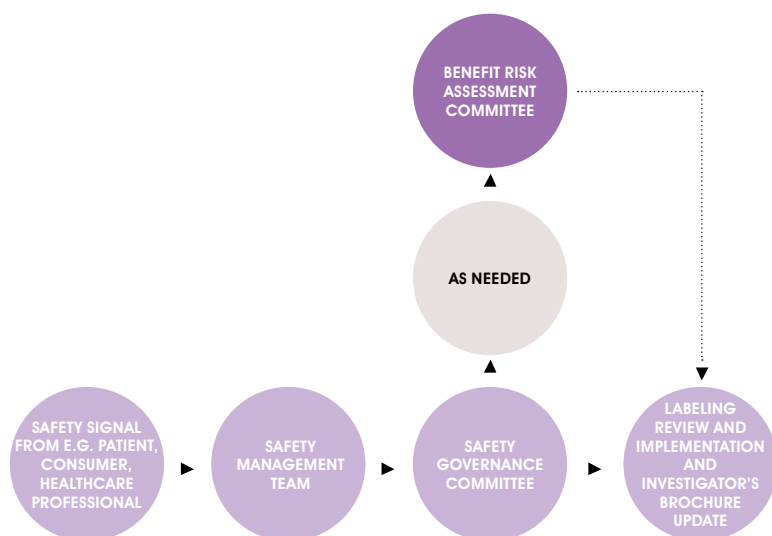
BENEFIT RISK ASSESSMENT COMMITTEE

AS NEEDED

SAFETY SIGNAL FROM E.G. PATIENT, CONSUMER, HEALTHCARE PROFESSIONAL

SAFETY MANAGEMENT TEAM

SAFETY GOVERNANCE COMMITTEE

LABELING REVIEW AND IMPLEMENTATION AND INVESTIGATOR'S BROCHURE UPDATE